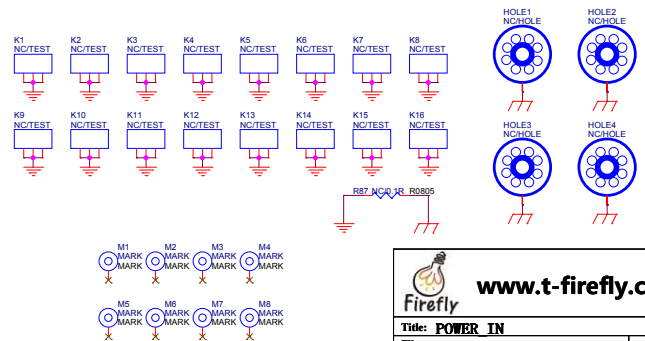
K1
NC/TEST

K2
NC/TEST

K3
NC/TEST

K4
NC/TEST

K5
NC/TEST

K6
NC/TEST

K7
NC/TEST

K8
NC/TEST

HOLE1
NC/HOLE

HOLE2
NC/HOLE

K9
NC/TEST

K10
NC/TEST

K11
NC/TEST

K12
NC/TEST

K13
NC/TEST

K14
NC/TEST

K15
NC/TEST

K16
NC/TEST

HOLE3
NC/HOLE

HOLE4
NC/HOLE

R87 NC/0.1R R0805

M1
MARK
MARK

M2
MARK
MARK

M3
MARK
MARK

M4
MARK
MARK

M5
MARK
MARK

M6
MARK
MARK

M7
MARK
MARK

M8
MARK
MARK

Firefly

www.t-firefly.c

Title: POWER_IN